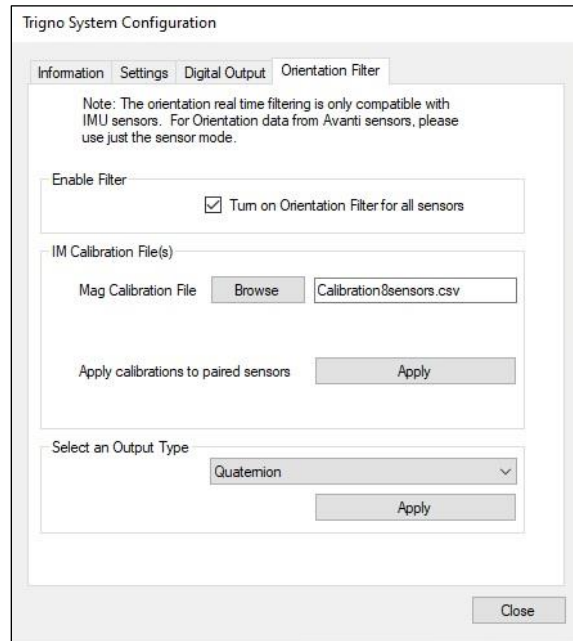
Trigno System Configuration

Information | Settings | Digital Output | Orientation Filter

Note: The orientation real time filtering is only compatible with IMU sensors. For Orientation data from Avanti sensors, please use just the sensor mode.

Enable Filter

Turn on Orientation Filter for all sensors

IM Calibration File(s)

Mag Calibration File | Browse | Calibration8sensors.csv

Apply calibrations to paired sensors | Apply

Select an Output Type

Quaternion

Apply

Close